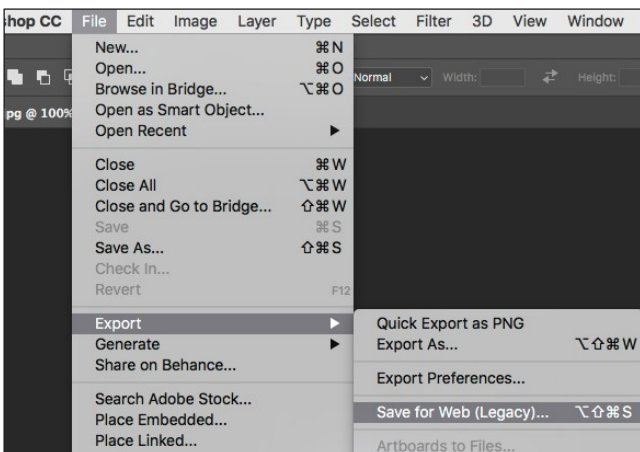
hop CC File Edit Image Layer Type Select Filter 3D View Window

pg @ 100%

Normal Width: Height:

New... ⌘N
Open... ⌘O
Browse in Bridge... ⌥⌘O
Open as Smart Object...
Open Recent

Close ⌘W
Close All ⌥⌘W
Close and Go to Bridge... ⇧⌘W
Save ⌘S
Save As... ⇧⌘S
Check In...
Revert F12

Export
Generate
Share on Behance...

Search Adobe Stock...
Place Embedded...
Place Linked...

Quick Export as PNG
Export As... ⌥⇧⌘W

Export Preferences...

Save for Web (Legacy)... ⌥⇧⌘S

Artboards to Files...